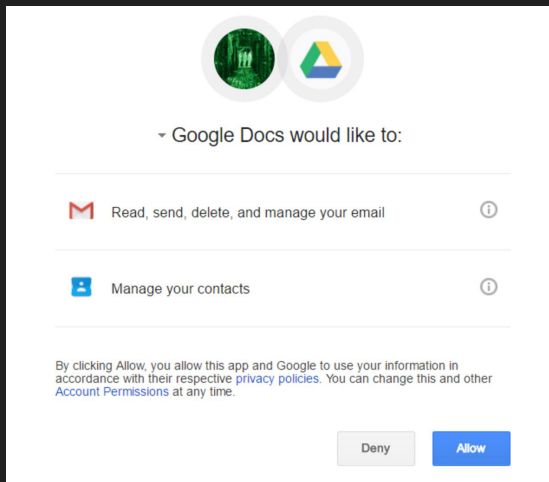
Google Docs would like to:

Read, send, delete, and manage your email

Manage your contacts

By clicking Allow, you allow this app and Google to use your information in accordance with their respective privacy policies. You can change this and other Account Permissions at any time.

Deny

Allow